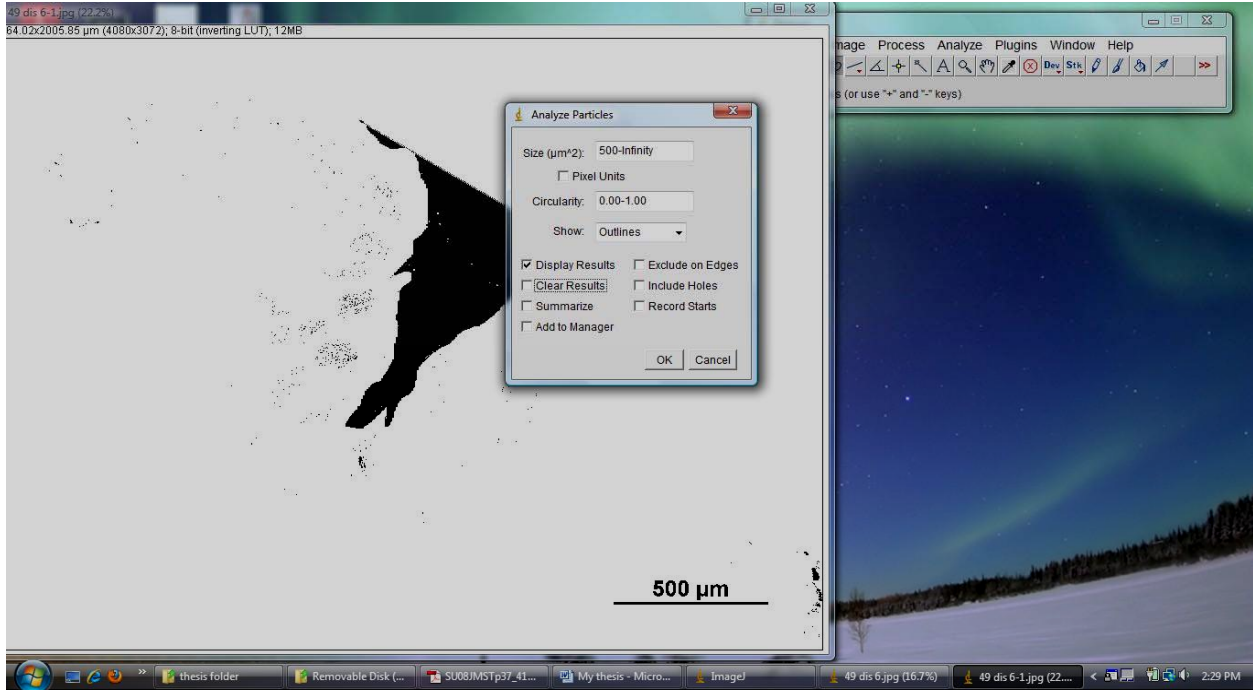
49 dis 6-1.jpg (22.2%)
64.02x2005.85 µm (4080x3072); 8-bit (inverting LUT); 12MB

mage Process Analyze Plugins Window Help
Dev Stk >>
s (or use "+" and "-" keys)

Analyze Particles
Size (µm^2): 500-Infinity
Pixel Units
Circularity: 0.00-1.00
Show: Outlines
Display Results
Exclude on Edges
Clear Results
Include Holes
Summarize
Record Starts
Add to Manager
OK Cancel

500 µm

thesis folder
Removable Disk (...
SU08JMSTp37_41...
My thesis - Micro...
ImageJ
49 dis 6.jpg (16.7%)
49 dis 6-1.jpg (22....
2:29 PM